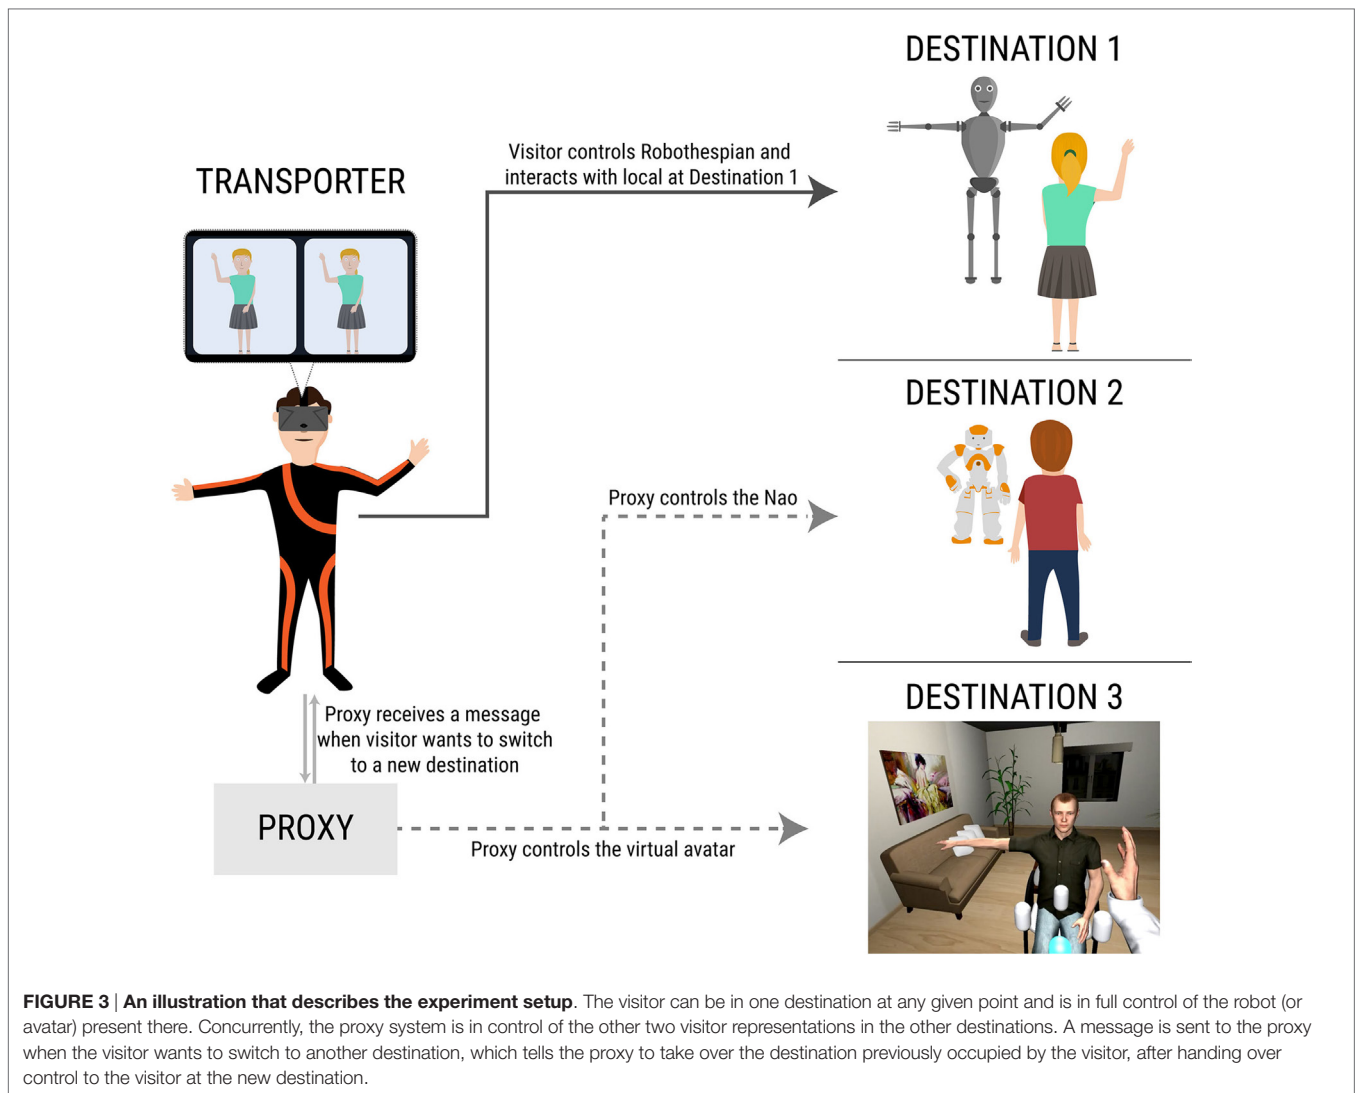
DESTINATION 1

TRANSPORTER

Visitor controls Robothespian and interacts with local at Destination 1

DESTINATION 2

Proxy controls the Nao

DESTINATION 3

Proxy receives a message when visitor wants to switch to a new destination

PROXY

Proxy controls the virtual avatar

**FIGURE 3** | **An illustration that describes the experiment setup**. The visitor can be in one destination at any given point and is in full control of the robot (or avatar) present there. Concurrently, the proxy system is in control of the other two visitor representations in the other destinations. A message is sent to the proxy when the visitor wants to switch to another destination, which tells the proxy to take over the destination previously occupied by the visitor, after handing over control to the visitor at the new destination.